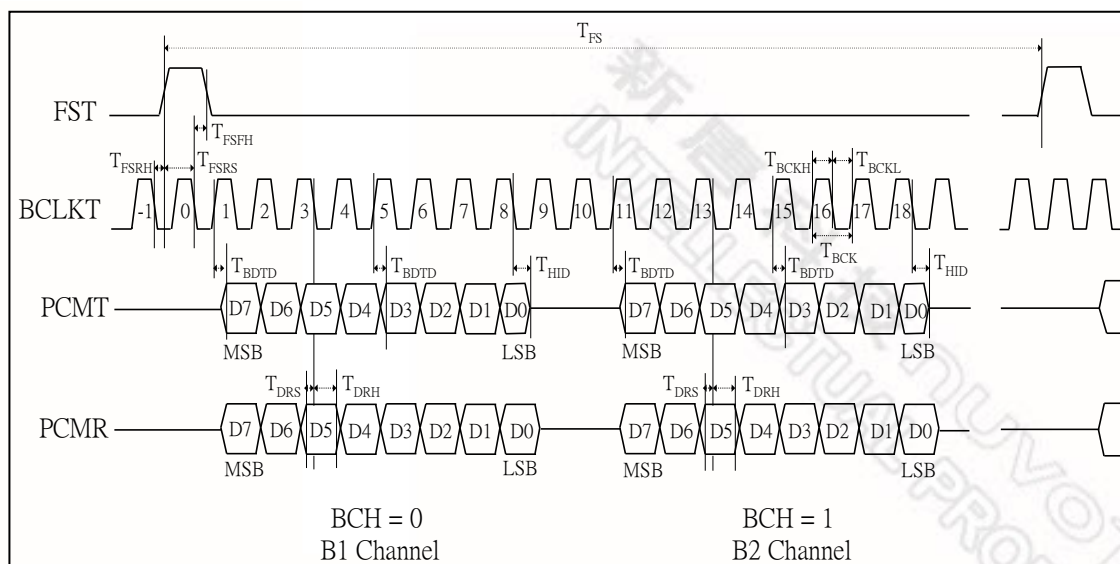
$T_{FS}$

FST

$T_{FSFH}$

$T_{FSRH}$ $T_{FSRS}$

$T_{BCKH}$ $T_{BCKL}$

BCLKT -1 0 1 2 3 4 5 6 7 8 9 10 11 12 13 14 15 16 17 18

$T_{BCK}$

$T_{BDTD}$ $T_{BDTD}$ $T_{HID}$ $T_{BDTD}$ $T_{BDTD}$ $T_{HID}$

PCMT D7 D6 D5 D4 D3 D2 D1 D0 D7 D6 D5 D4 D3 D2 D1 D0

MSB LSB MSB LSB

$T_{DRS}$ $T_{DRH}$ $T_{DRS}$ $T_{DRH}$

PCMR D7 D6 D5 D4 D3 D2 D1 D0 D7 D6 D5 D4 D3 D2 D1 D0

MSB LSB MSB LSB

BCH = 0
B1 Channel

BCH = 1
B2 Channel